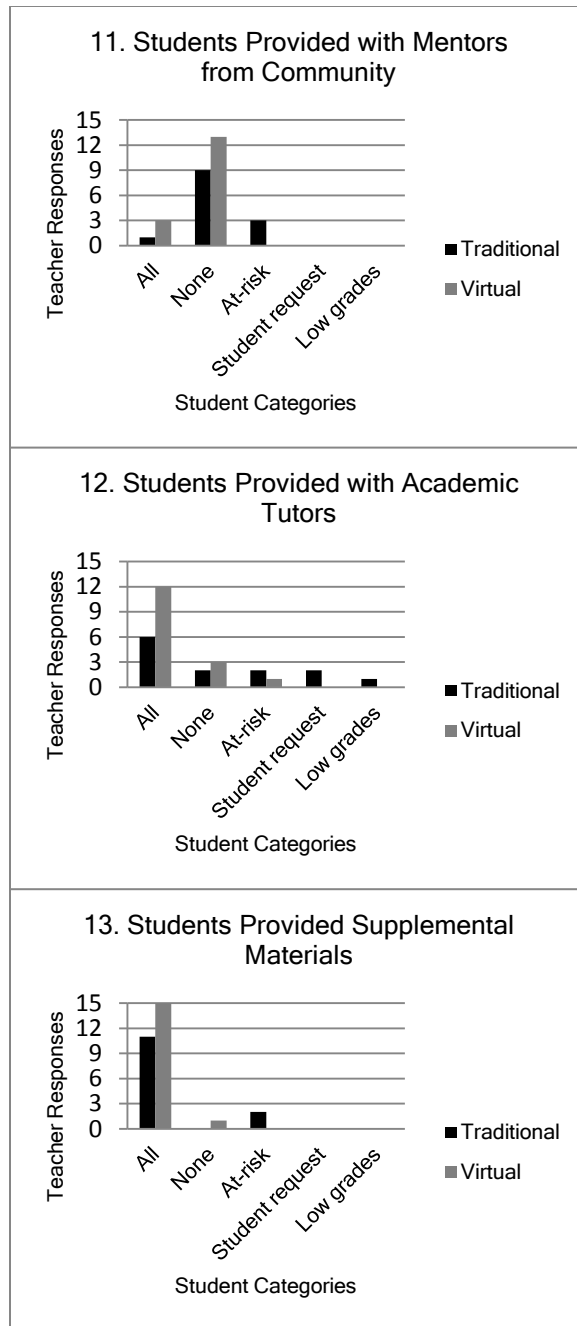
11. Students Provided with Mentors from Community

Teacher Responses
15
12
9
6
3
0

All
None
At-risk
Student request
Low grades

Student Categories

Traditional
Virtual

12. Students Provided with Academic Tutors

Teacher Responses
15
12
9
6
3
0

All
None
At-risk
Student request
Low grades

Student Categories

Traditional
Virtual

13. Students Provided Supplemental Materials

Teacher Responses
15
12
9
6
3
0

All
None
At-risk
Student request
Low grades

Student Categories

Traditional
Virtual